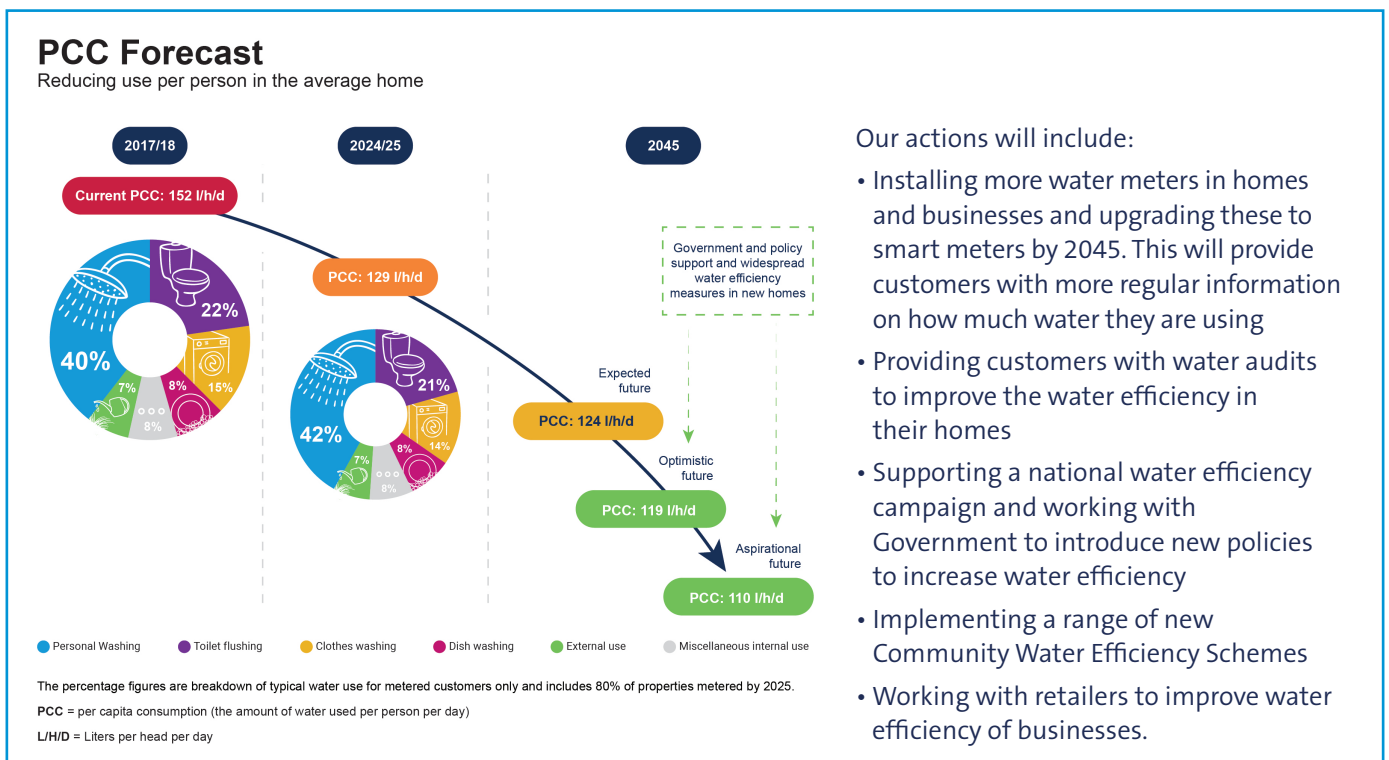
PCC Forecast
Reducing use per person in the average home

2017/18

2024/25

2045

Current PCC: 152 l/h/d

22%
40%
15%
8%
7%
8%

PCC: 129 l/h/d

21%
42%
14%
8%
7%
8%

Government and policy support and widespread water efficiency measures in new homes

Expected future

PCC: 124 l/h/d

Optimistic future

PCC: 119 l/h/d

Aspirational future

PCC: 110 l/h/d

Personal Washing
Toilet flushing
Clothes washing
Dish washing
External use
Miscellaneous internal use

The percentage figures are breakdown of typical water use for metered customers only and includes 80% of properties metered by 2025.

PCC = per capita consumption (the amount of water used per person per day)

L/H/D = Liters per head per day

Our actions will include:

• Installing more water meters in homes and businesses and upgrading these to smart meters by 2045. This will provide customers with more regular information on how much water they are using

• Providing customers with water audits to improve the water efficiency in their homes

• Supporting a national water efficiency campaign and working with Government to introduce new policies to increase water efficiency

• Implementing a range of new Community Water Efficiency Schemes

• Working with retailers to improve water efficiency of businesses.